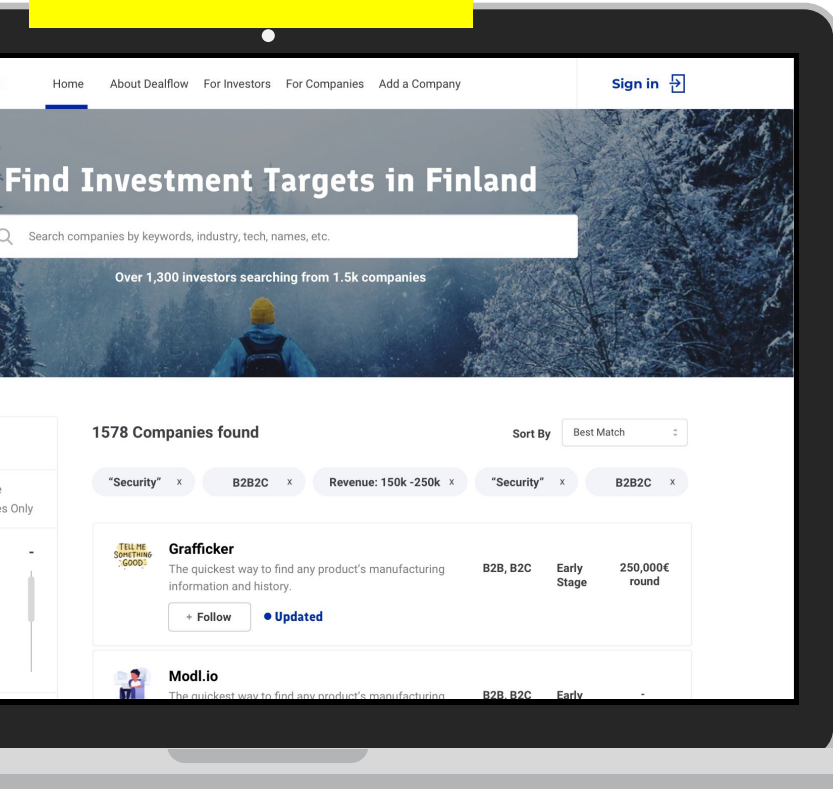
Home About Dealflow For Investors For Companies Add a Company

Sign in

Find Investment Targets in Finland

Search companies by keywords, industry, tech, names, etc.

Over 1,300 investors searching from 1.5k companies

1578 Companies found

Sort By Best Match

"Security" x B2B2C x Revenue: 150k -250k x "Security" x B2B2C x

e
es Only

-

TELL ME SOMETHING GOOD

Grafficker
The quickest way to find any product's manufacturing information and history.

B2B, B2C
Early Stage
250,000€ round

+ Follow
• Updated

Modl.io
The quickest way to find any product's manufacturing
B2B, B2C
Early
-